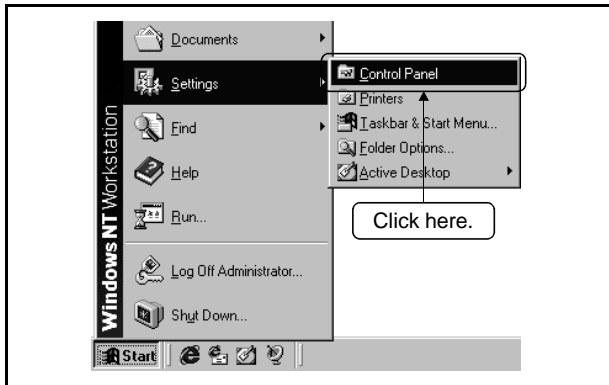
Windows NT Workstation

Documents

Settings

Find

Help

Run...

Log Off Administrator...

Shut Down...

Control Panel

Printers

Taskbar & Start Menu...

Folder Options...

Active Desktop

Click here.

Start